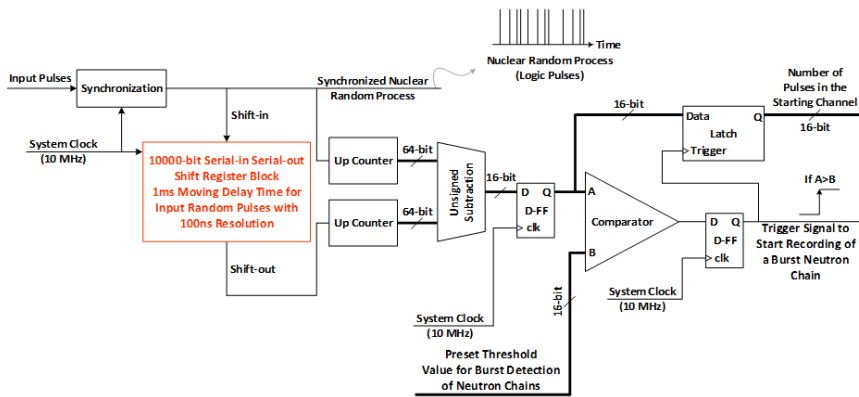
Time
Nuclear Random Process
(Logic Pulses)

Input Pulses
Synchronization
Synchronized Nuclear Random Process
Shift-in
System Clock
(10 MHz)
10000-bit Serial-in Serial-out Shift Register Block
1ms Moving Delay Time for Input Random Pulses with 100ns Resolution
Shift-out

Up Counter
64-bit
Up Counter
64-bit
Unsigned Subtraction
16-bit
D Q
D-FF
clk
System Clock
(10 MHz)

16-bit
Data
Latch
Q
Trigger
Number of Pulses in the Starting Channel
16-bit

A
Comparator
B
16-bit
If A>B
D Q
D-FF
clk
System Clock
(10 MHz)
Trigger Signal to Start Recording of a Burst Neutron Chain

Preset Threshold Value for Burst Detection of Neutron Chains